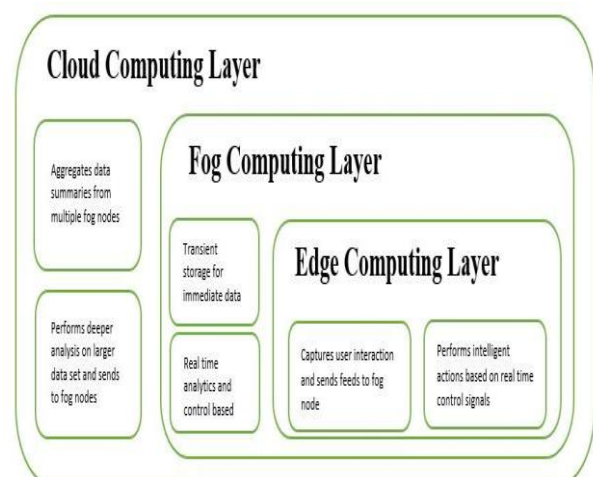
Cloud Computing Layer

Aggregates data summaries from multiple fog nodes

Performs deeper analysis on larger data set and sends to fog nodes

Fog Computing Layer

Transient storage for immediate data

Real time analytics and control based

Edge Computing Layer

Captures user interaction and sends feeds to fog node

Performs intelligent actions based on real time control signals